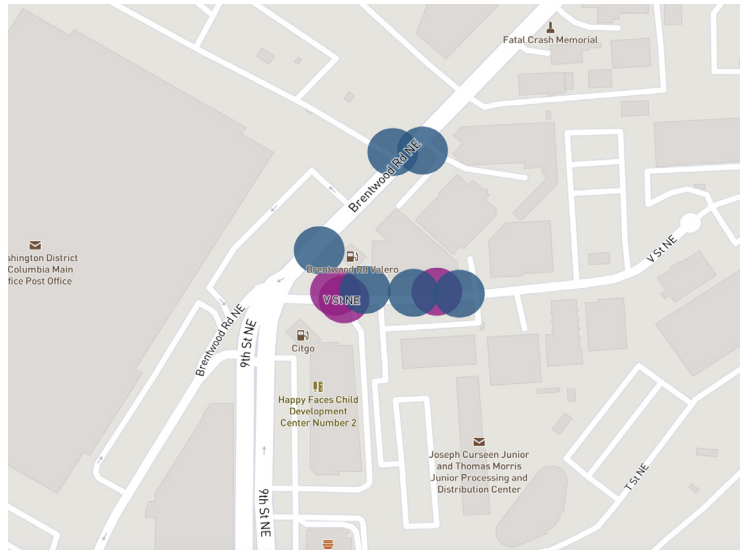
Fatal Crash Memorial

Brentwood Rd NE

shington District
Columbia Main
fice Post Office

Brentwood Rd Valero

V St NE

V St NE

Brentwood Rd NE

9th St NE

Citgo

Happy Faces Child Development Center Number 2

Joseph Curseen Junior and Thomas Morris Junior Processing and Distribution Center

T St NE

9th St NE